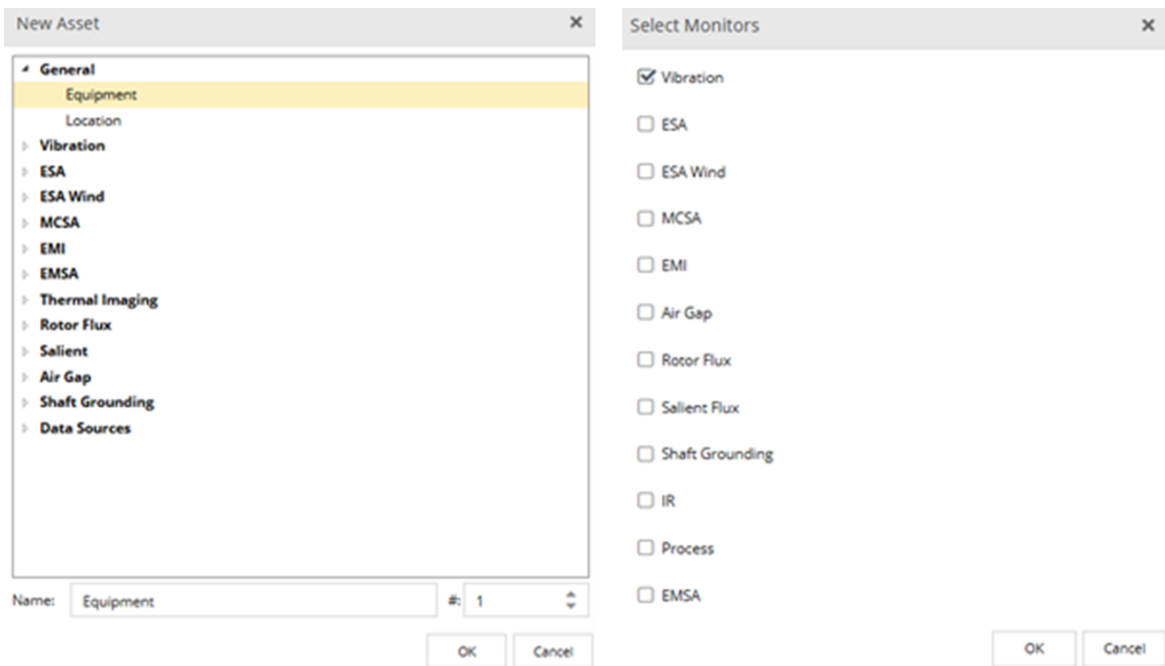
New Asset ×

General
Equipment
Location
Vibration
ESA
ESA Wind
MCSA
EMI
EMSA
Thermal Imaging
Rotor Flux
Salient
Air Gap
Shaft Grounding
Data Sources

Name: Equipment #: 1

OK Cancel

Select Monitors ×

Vibration
ESA
ESA Wind
MCSA
EMI
Air Gap
Rotor Flux
Salient Flux
Shaft Grounding
IR
Process
EMSA

OK Cancel